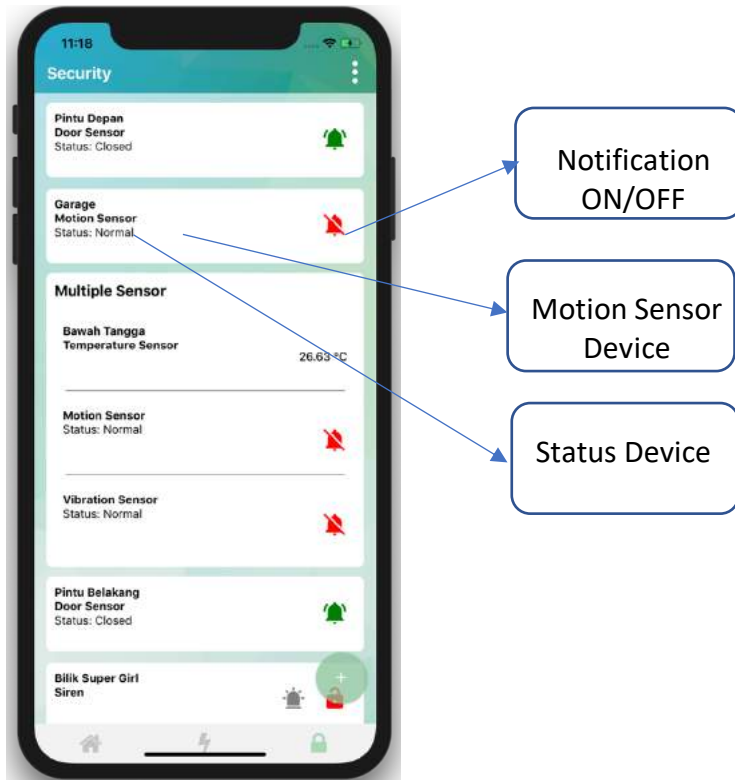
11:18

Security

Pintu Depan
Door Sensor
Status: Closed

Garage
Motion Sensor
Status: Normal

Multiple Sensor

Bawah Tangga
Temperature Sensor
26.63 °C

Motion Sensor
Status: Normal

Vibration Sensor
Status: Normal

Pintu Belakang
Door Sensor
Status: Closed

Bilik Super Girl
Siren

Notification ON/OFF

Motion Sensor Device

Status Device